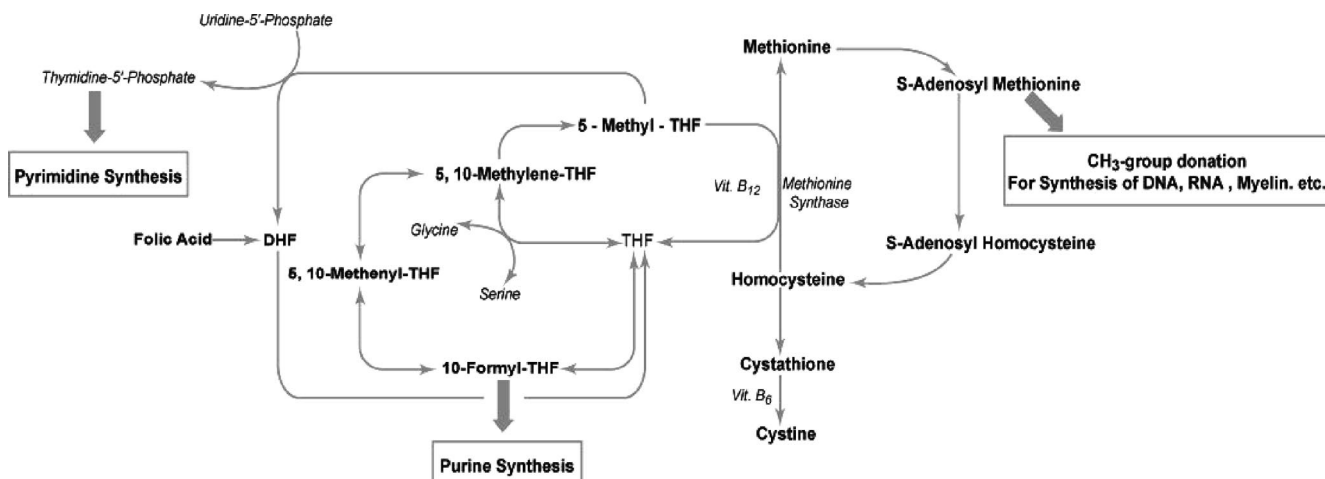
Uridine-5'-Phosphate

Thymidine-5'-Phosphate

Pyrimidine Synthesis

Methionine

S-Adenosyl Methionine

$CH_3$-group donation
For Synthesis of DNA, RNA , Myelin. etc.

5 - Methyl - THF

5, 10-Methylene-THF

Vit. $B_{12}$

Methionine Synthase

Glycine

Folic Acid

DHF

THF

S-Adenosyl Homocysteine

5, 10-Methenyl-THF

Serine

Homocysteine

10-Formyl-THF

Cystathione

Vit. $B_6$

Cystine

Purine Synthesis